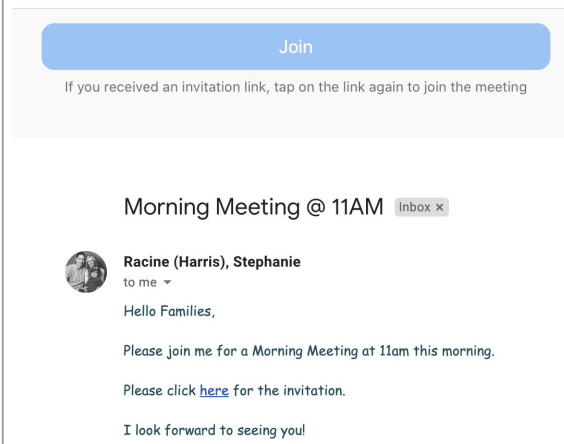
Join

If you received an invitation link, tap on the link again to join the meeting

Morning Meeting @ 11AM Inbox ×

Racine (Harris), Stephanie
to me ▾

Hello Families,

Please join me for a Morning Meeting at 11am this morning.

Please click here for the invitation.

I look forward to seeing you!